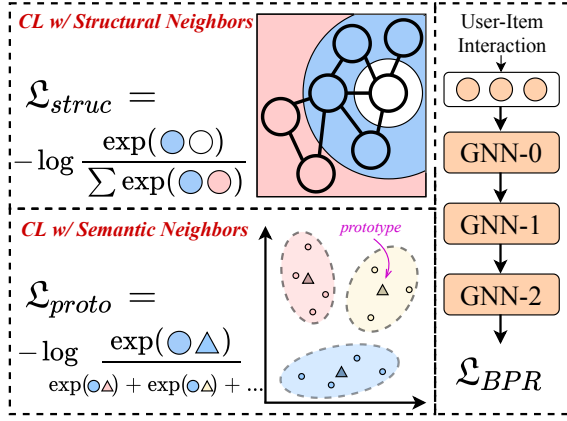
CL w/ Structural Neighbors

$\mathfrak{L}_{struc} =$

$-\log \frac{\exp(\bigcirc\bigcirc)}{\sum \exp(\bigcirc\bigcirc)}$

CL w/ Semantic Neighbors

prototype

$\mathfrak{L}_{proto} =$

$-\log \frac{\exp(\bigcirc\triangle)}{\exp(\bigcirc\triangle) + \exp(\bigcirc\triangle) + \dots}$

User-Item Interaction

GNN-0

GNN-1

GNN-2

$\mathfrak{L}_{BPR}$